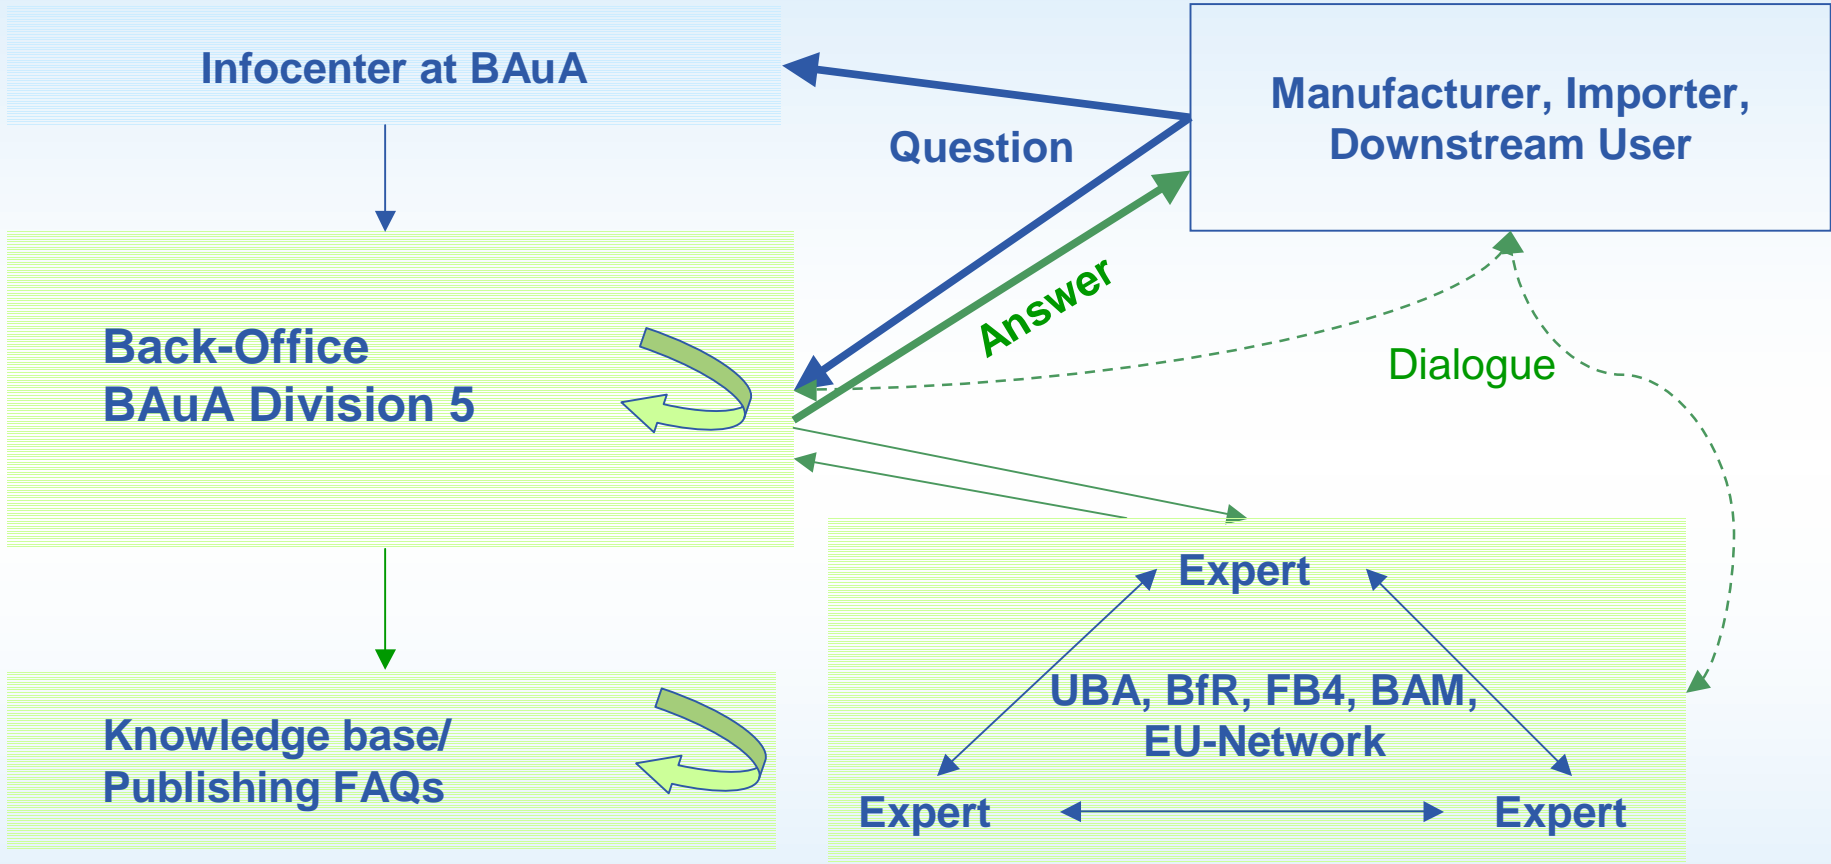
Infocenter at BAuA

Manufacturer, Importer, Downstream User

Question

Answer

Back-Office
BAuA Division 5

Dialogue

Expert

UBA, BfR, FB4, BAM, EU-Network

Expert

Expert

Knowledge base/
Publishing FAQs